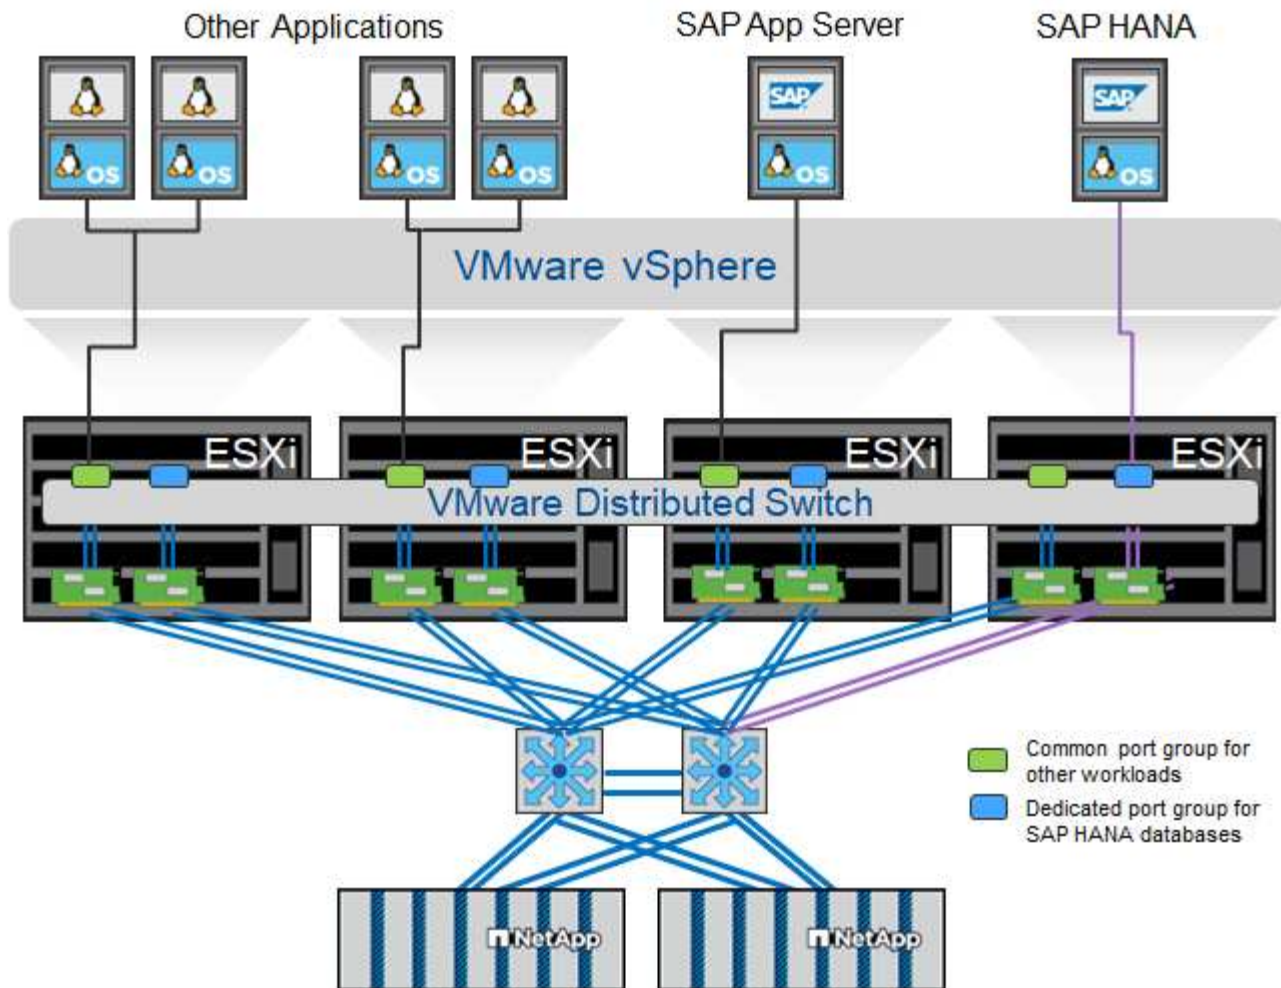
Other Applications

SAP App Server

SAP HANA

OS

OS

OS

OS

SAP

OS

SAP

OS

VMware vSphere

ESXi

ESXi

ESXi

ESXi

VMware Distributed Switch

Common port group for other workloads

Dedicated port group for SAP HANA databases

NetApp

NetApp